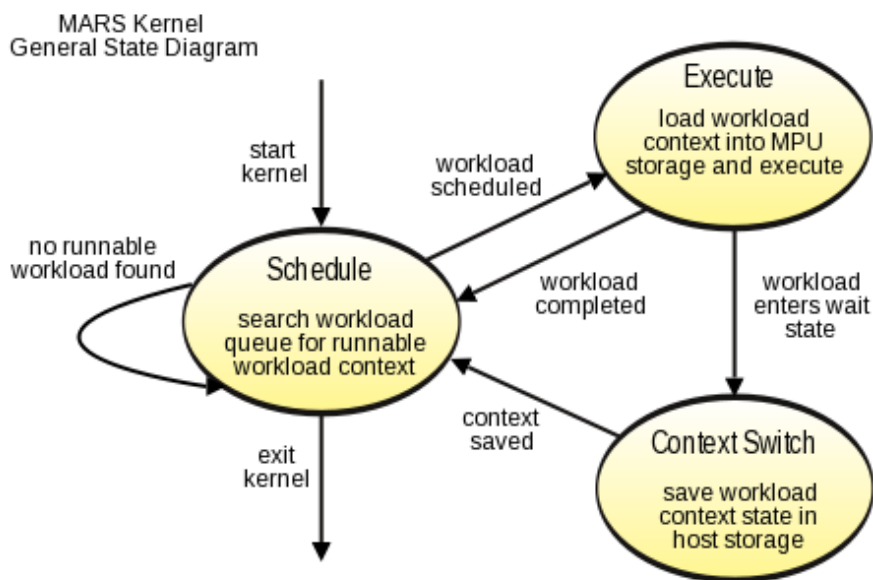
MARS Kernel
General State Diagram

start kernel

Execute

load workload context into MPU storage and execute

workload scheduled

no runnable workload found

Schedule

search workload queue for runnable workload context

workload completed

workload enters wait state

context saved

exit kernel

Context Switch

save workload context state in host storage